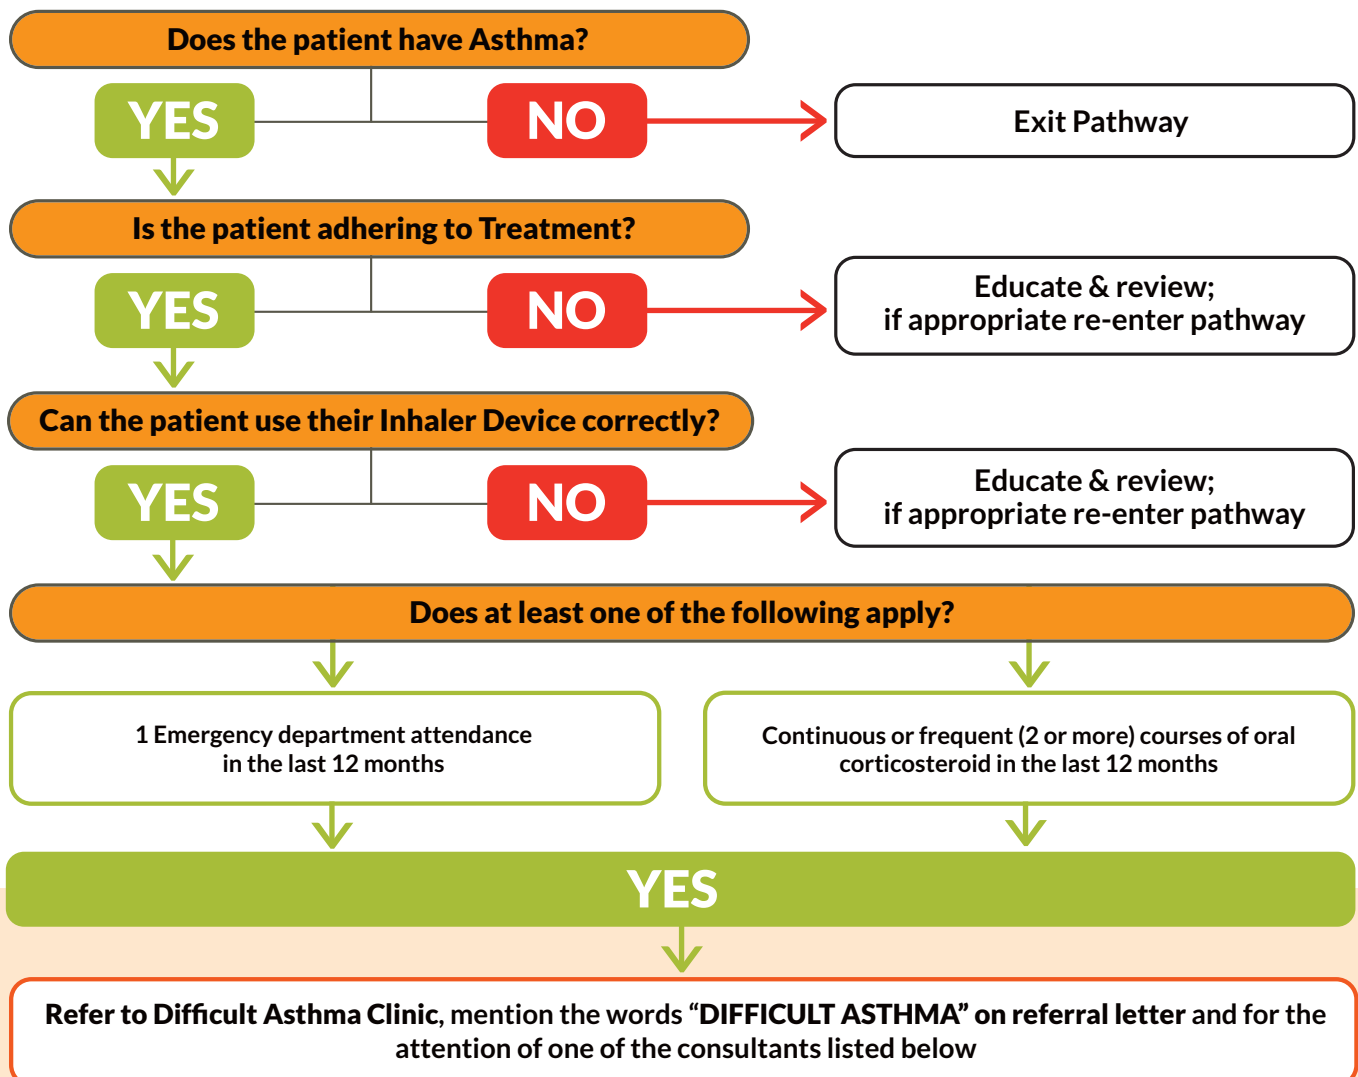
Does the patient have Asthma?

YES

NO

Exit Pathway

Is the patient adhering to Treatment?

YES

NO

Educate & review; if appropriate re-enter pathway

Can the patient use their Inhaler Device correctly?

YES

NO

Educate & review; if appropriate re-enter pathway

Does at least one of the following apply?

1 Emergency department attendance in the last 12 months

Continuous or frequent (2 or more) courses of oral corticosteroid in the last 12 months

YES

Refer to Difficult Asthma Clinic, mention the words "DIFFICULT ASTHMA" on referral letter and for the attention of one of the consultants listed below